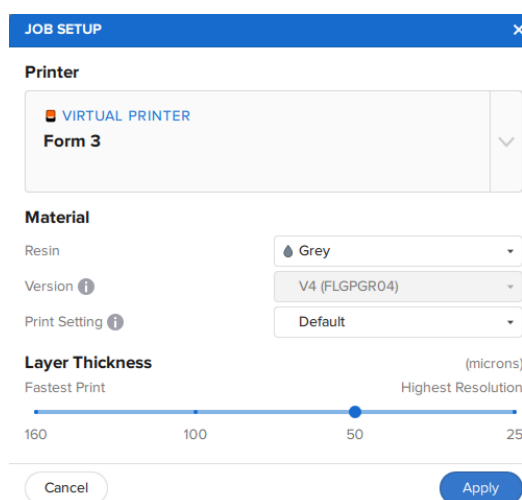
JOB SETUP
×

Printer

VIRTUAL PRINTER
Form 3

Material

Resin
Grey

Version
V4 (FLGPGR04)

Print Setting
Default

Layer Thickness
(microns)

Fastest Print
Highest Resolution

160
100
50
25

Cancel
Apply